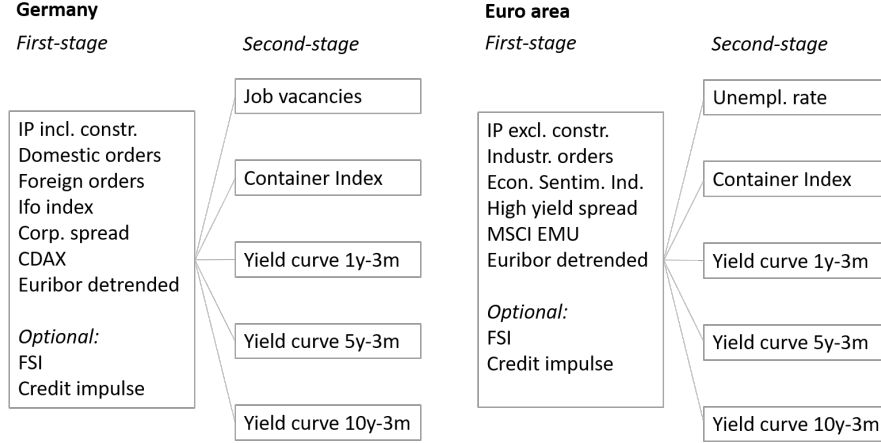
**Germany**

*First-stage*

IP incl. constr.
Domestic orders
Foreign orders
Ifo index
Corp. spread
CDAX
Euribor detrended

*Optional:*
FSI
Credit impulse

*Second-stage*

Job vacancies

Container Index

Yield curve 1y-3m

Yield curve 5y-3m

Yield curve 10y-3m

**Euro area**

*First-stage*

IP excl. constr.
Industr. orders
Econ. Sentim. Ind.
High yield spread
MSCI EMU
Euribor detrended

*Optional:*
FSI
Credit impulse

*Second-stage*

Unempl. rate

Container Index

Yield curve 1y-3m

Yield curve 5y-3m

Yield curve 10y-3m